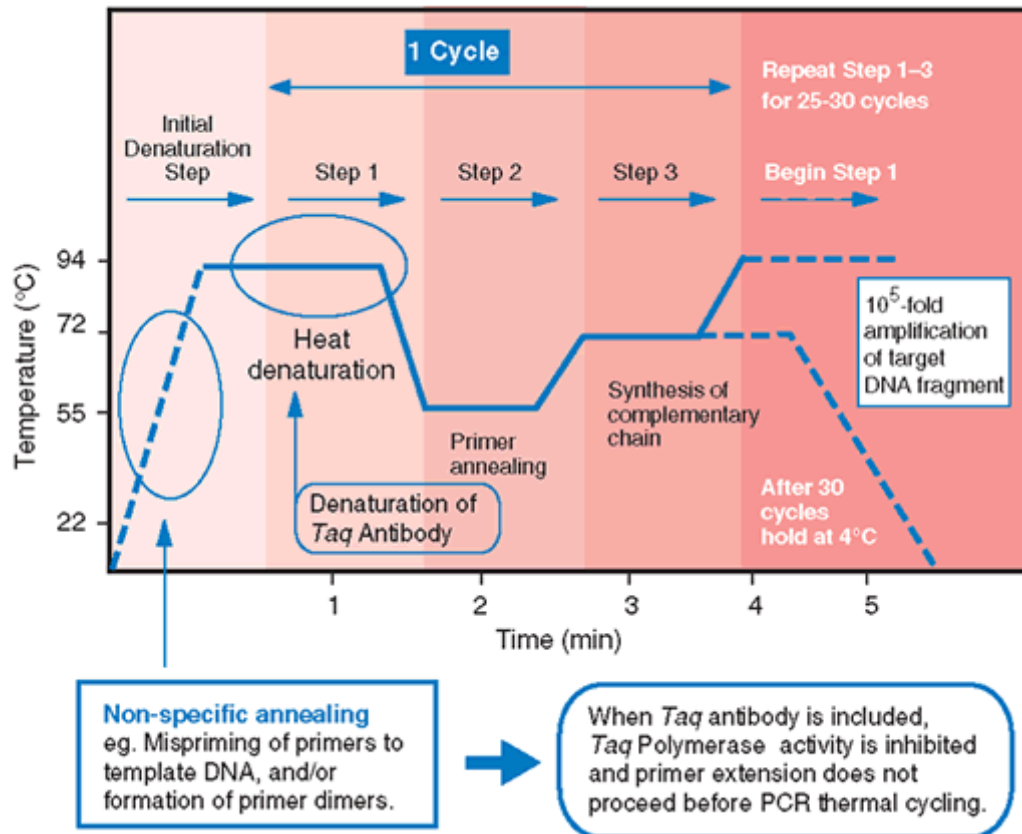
1 Cycle

Repeat Step 1–3 for 25-30 cycles

Initial Denaturation Step

Step 1

Step 2

Step 3

Begin Step 1

Temperature (°C)

94

72

55

22

Heat denaturation

$10^5$-fold amplification of target DNA fragment

Synthesis of complementary chain

Primer annealing

Denaturation of *Taq* Antibody

After 30 cycles hold at 4°C

1

2

3

4

5

Time (min)

**Non-specific annealing**
eg. Mispriming of primers to template DNA, and/or formation of primer dimers.

When *Taq* antibody is included, *Taq* Polymerase activity is inhibited and primer extension does not proceed before PCR thermal cycling.